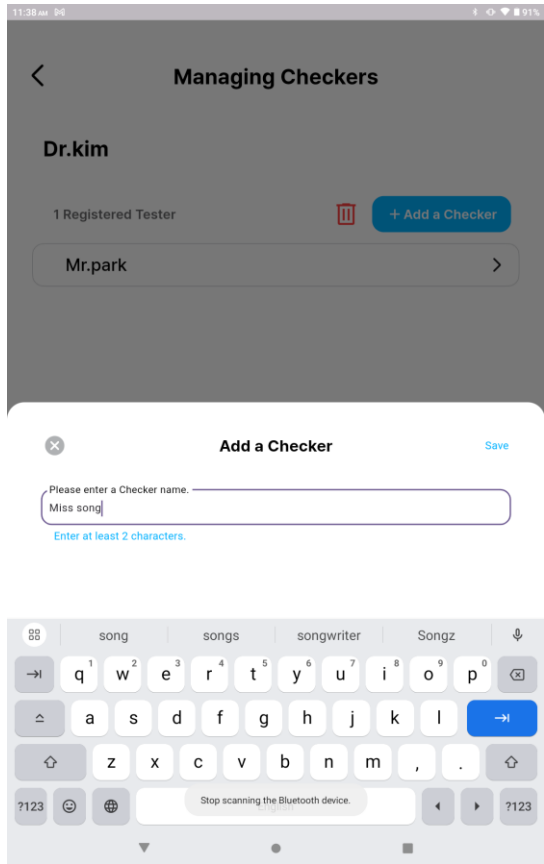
11:38 AM
91%

Managing Checkers

Dr.kim

1 Registered Tester

+ Add a Checker

Mr.park

Add a Checker

Save

Please enter a Checker name.

Miss song

Enter at least 2 characters.

song
songs
songwriter
Songz

q 1 w 2 e 3 r 4 t 5 y 6 u 7 i 8 o 9 p 0

a s d f g h j k l

z x c v b n m , .

?123

Stop scanning the Bluetooth device.

?123